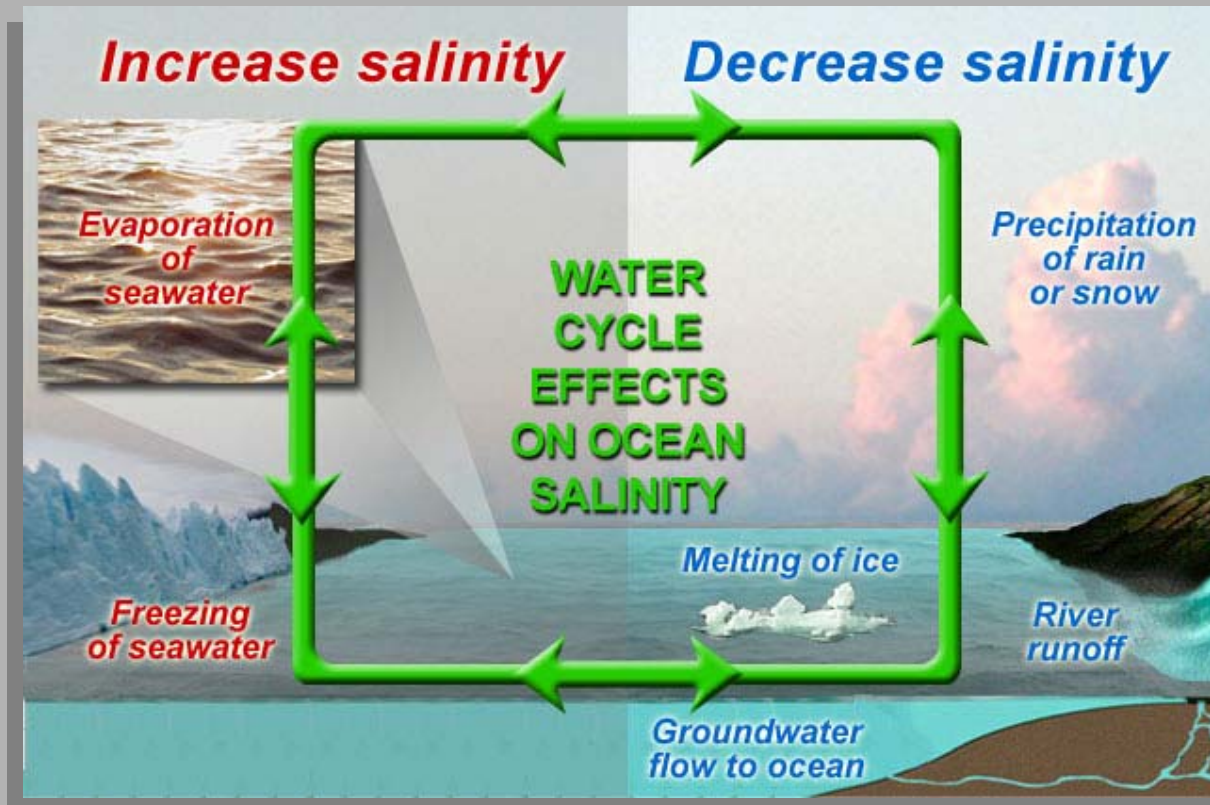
Increase salinity

Decrease salinity

Evaporation of seawater

WATER CYCLE EFFECTS ON OCEAN SALINITY

Precipitation of rain or snow

Melting of ice

Freezing of seawater

River runoff

Groundwater flow to ocean